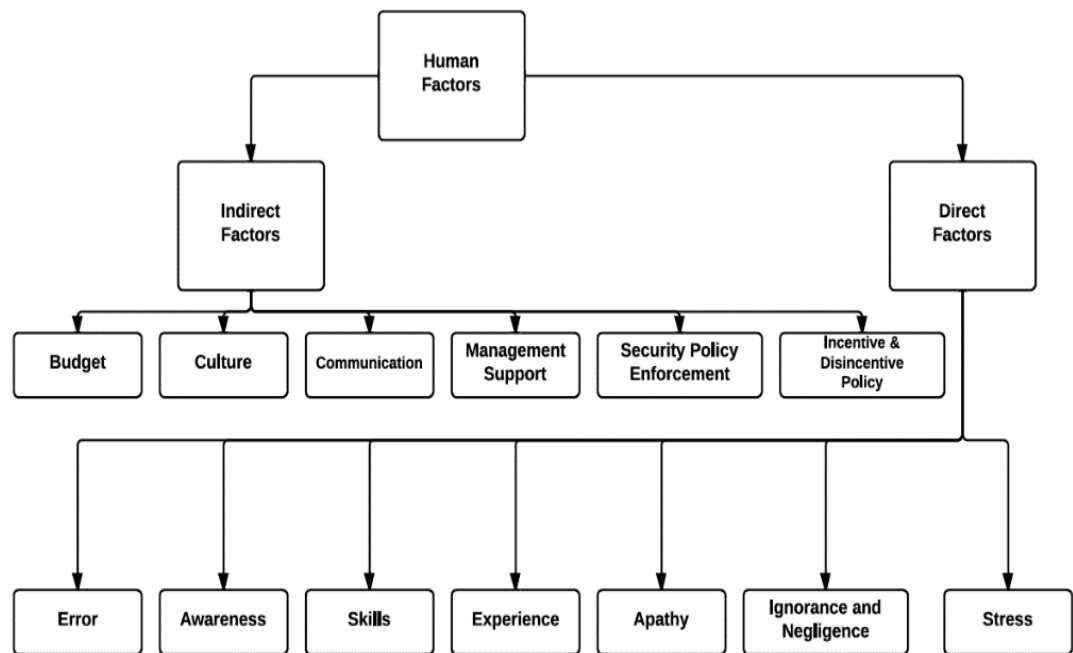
Human Factors

Indirect Factors

Direct Factors

Budget

Culture

Communication

Management Support

Security Policy Enforcement

Incentive & Disincentive Policy

Error

Awareness

Skills

Experience

Apathy

Ignorance and Negligence

Stress